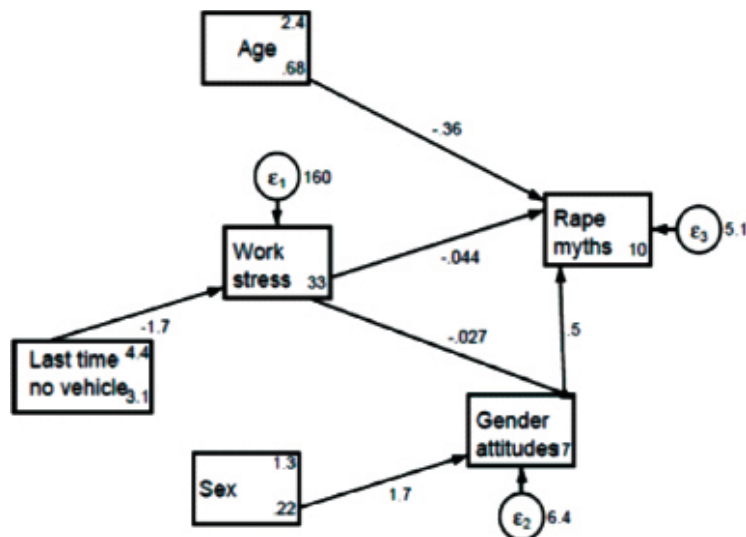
Age 2.4 .68

-.36

$\varepsilon_1$ 160

Rape myths 10

$\varepsilon_3$ 5.1

Work stress 33

-.044

-1.7

-.027

.5

Last time no vehicle 4.4 3.1

Gender attitudes 7

Sex 1.3 .22

1.7

$\varepsilon_2$ 6.4